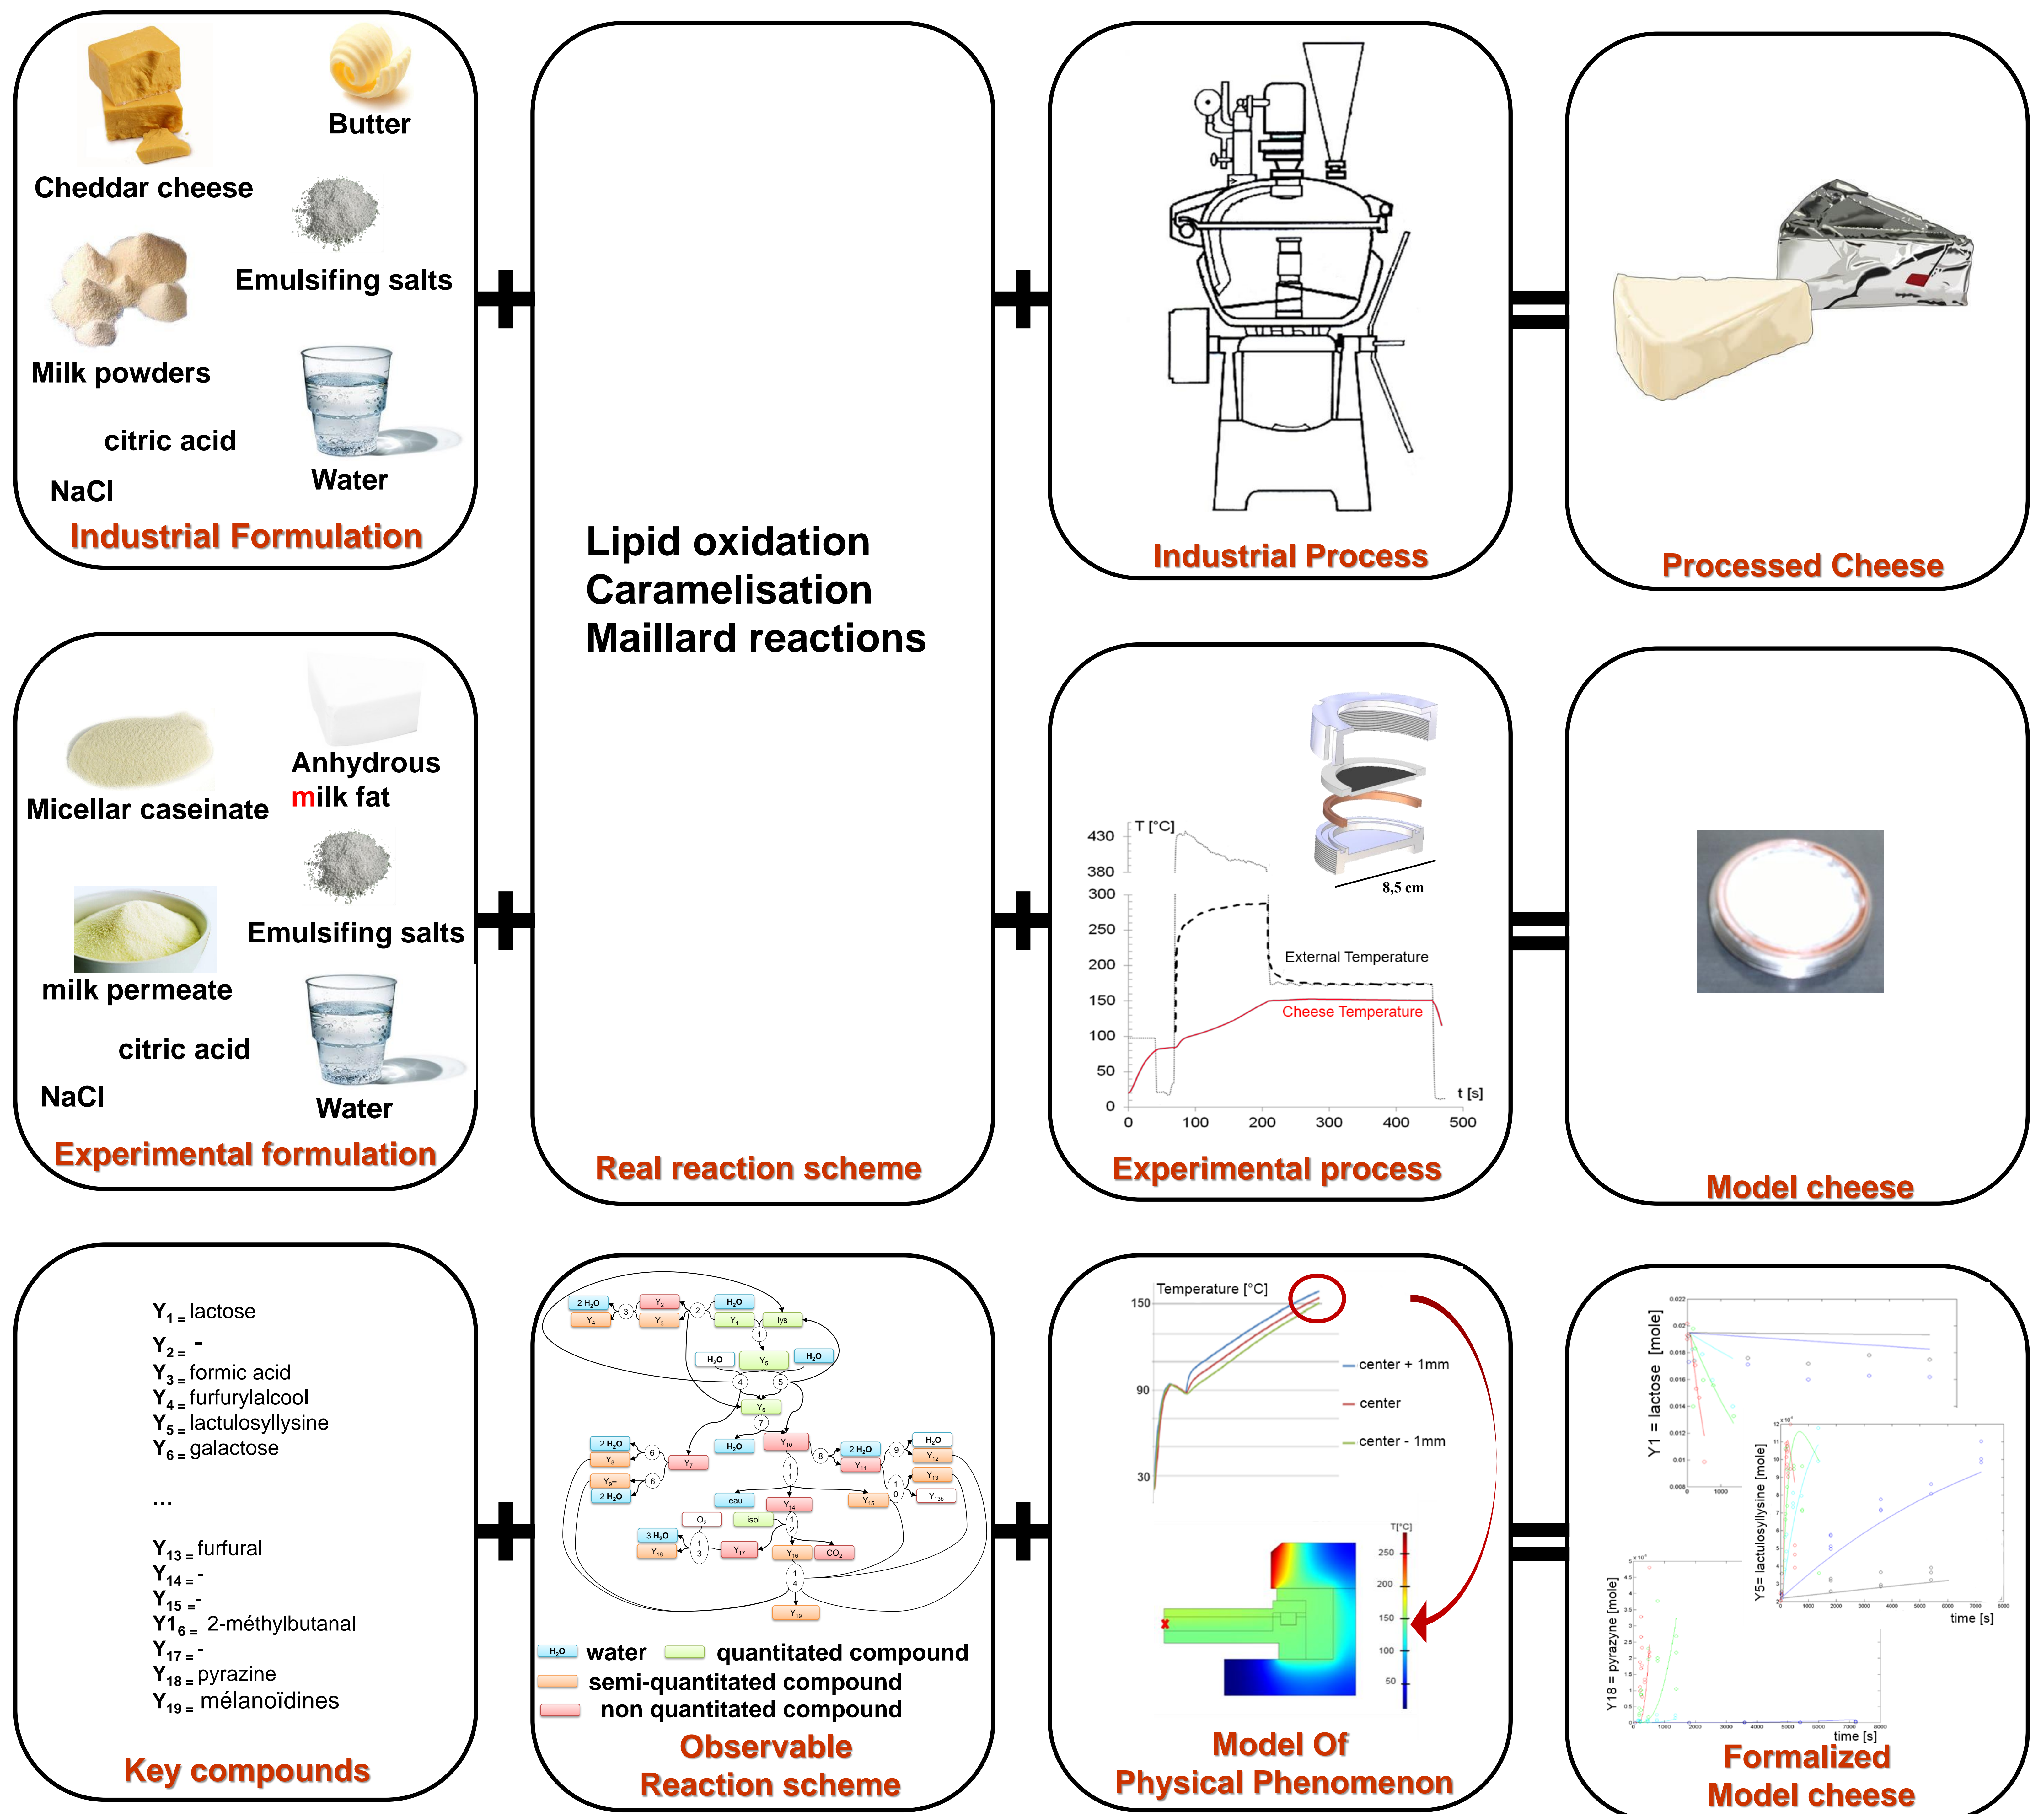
Butter

Cheddar cheese

Emulsifing salts

Milk powders

citric acid

Water

NaCl

Industrial Formulation

Lipid oxidation
Caramelisation
Maillard reactions

Real reaction scheme

Industrial Process

Processed Cheese

Anhydrous milk fat

Micellar caseinate

Emulsifing salts

milk permeate

citric acid

NaCl

Water

Experimental formulation

T [°C]
430
380
300
250
200
150
100
50
0
0 100 200 300 400 500
t [s]
8,5 cm
External Temperature
Cheese Temperature

Experimental process

Model cheese

$Y_1$ = lactose
$Y_2$ = -
$Y_3$ = formic acid
$Y_4$ = furfurylalcool
$Y_5$ = lactulosyllysine
$Y_6$ = galactose
...
$Y_{13}$ = furfural
$Y_{14}$ = -
$Y_{15}$ = -
Y$1_6$ = 2-méthylbutanal
$Y_{17}$ = -
$Y_{18}$ = pyrazine
$Y_{19}$ = mélanoïdines

Key compounds

$H_2O$ water quantitated compound
semi-quantitated compound
non quantitated compound

Observable Reaction scheme

Temperature [°C]
150
90
30
center + 1mm
center
center - 1mm
T[°C]
250
200
150
100
50

Model Of Physical Phenomenon

Y1 = lactose [mole]
Y5= lactulosyllysine [mole]
time [s]
Y18 = pyrazyne [mole]
time [s]

Formalized Model cheese